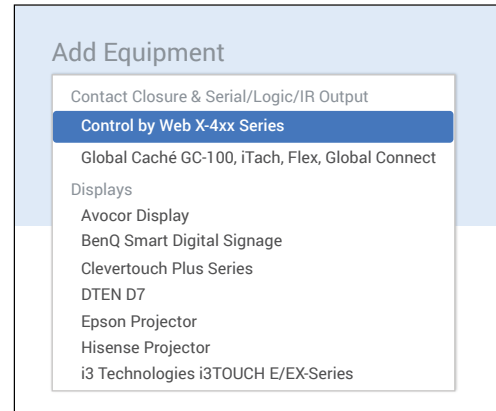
Add Equipment

Contact Closure & Serial/Logic/IR Output

Control by Web X-4xx Series

Global Caché GC-100, iTach, Flex, Global Connect

Displays

Avocor Display

BenQ Smart Digital Signage

Clevertouch Plus Series

DTEN D7

Epson Projector

Hisense Projector

i3 Technologies i3TOUCH E/EX-Series